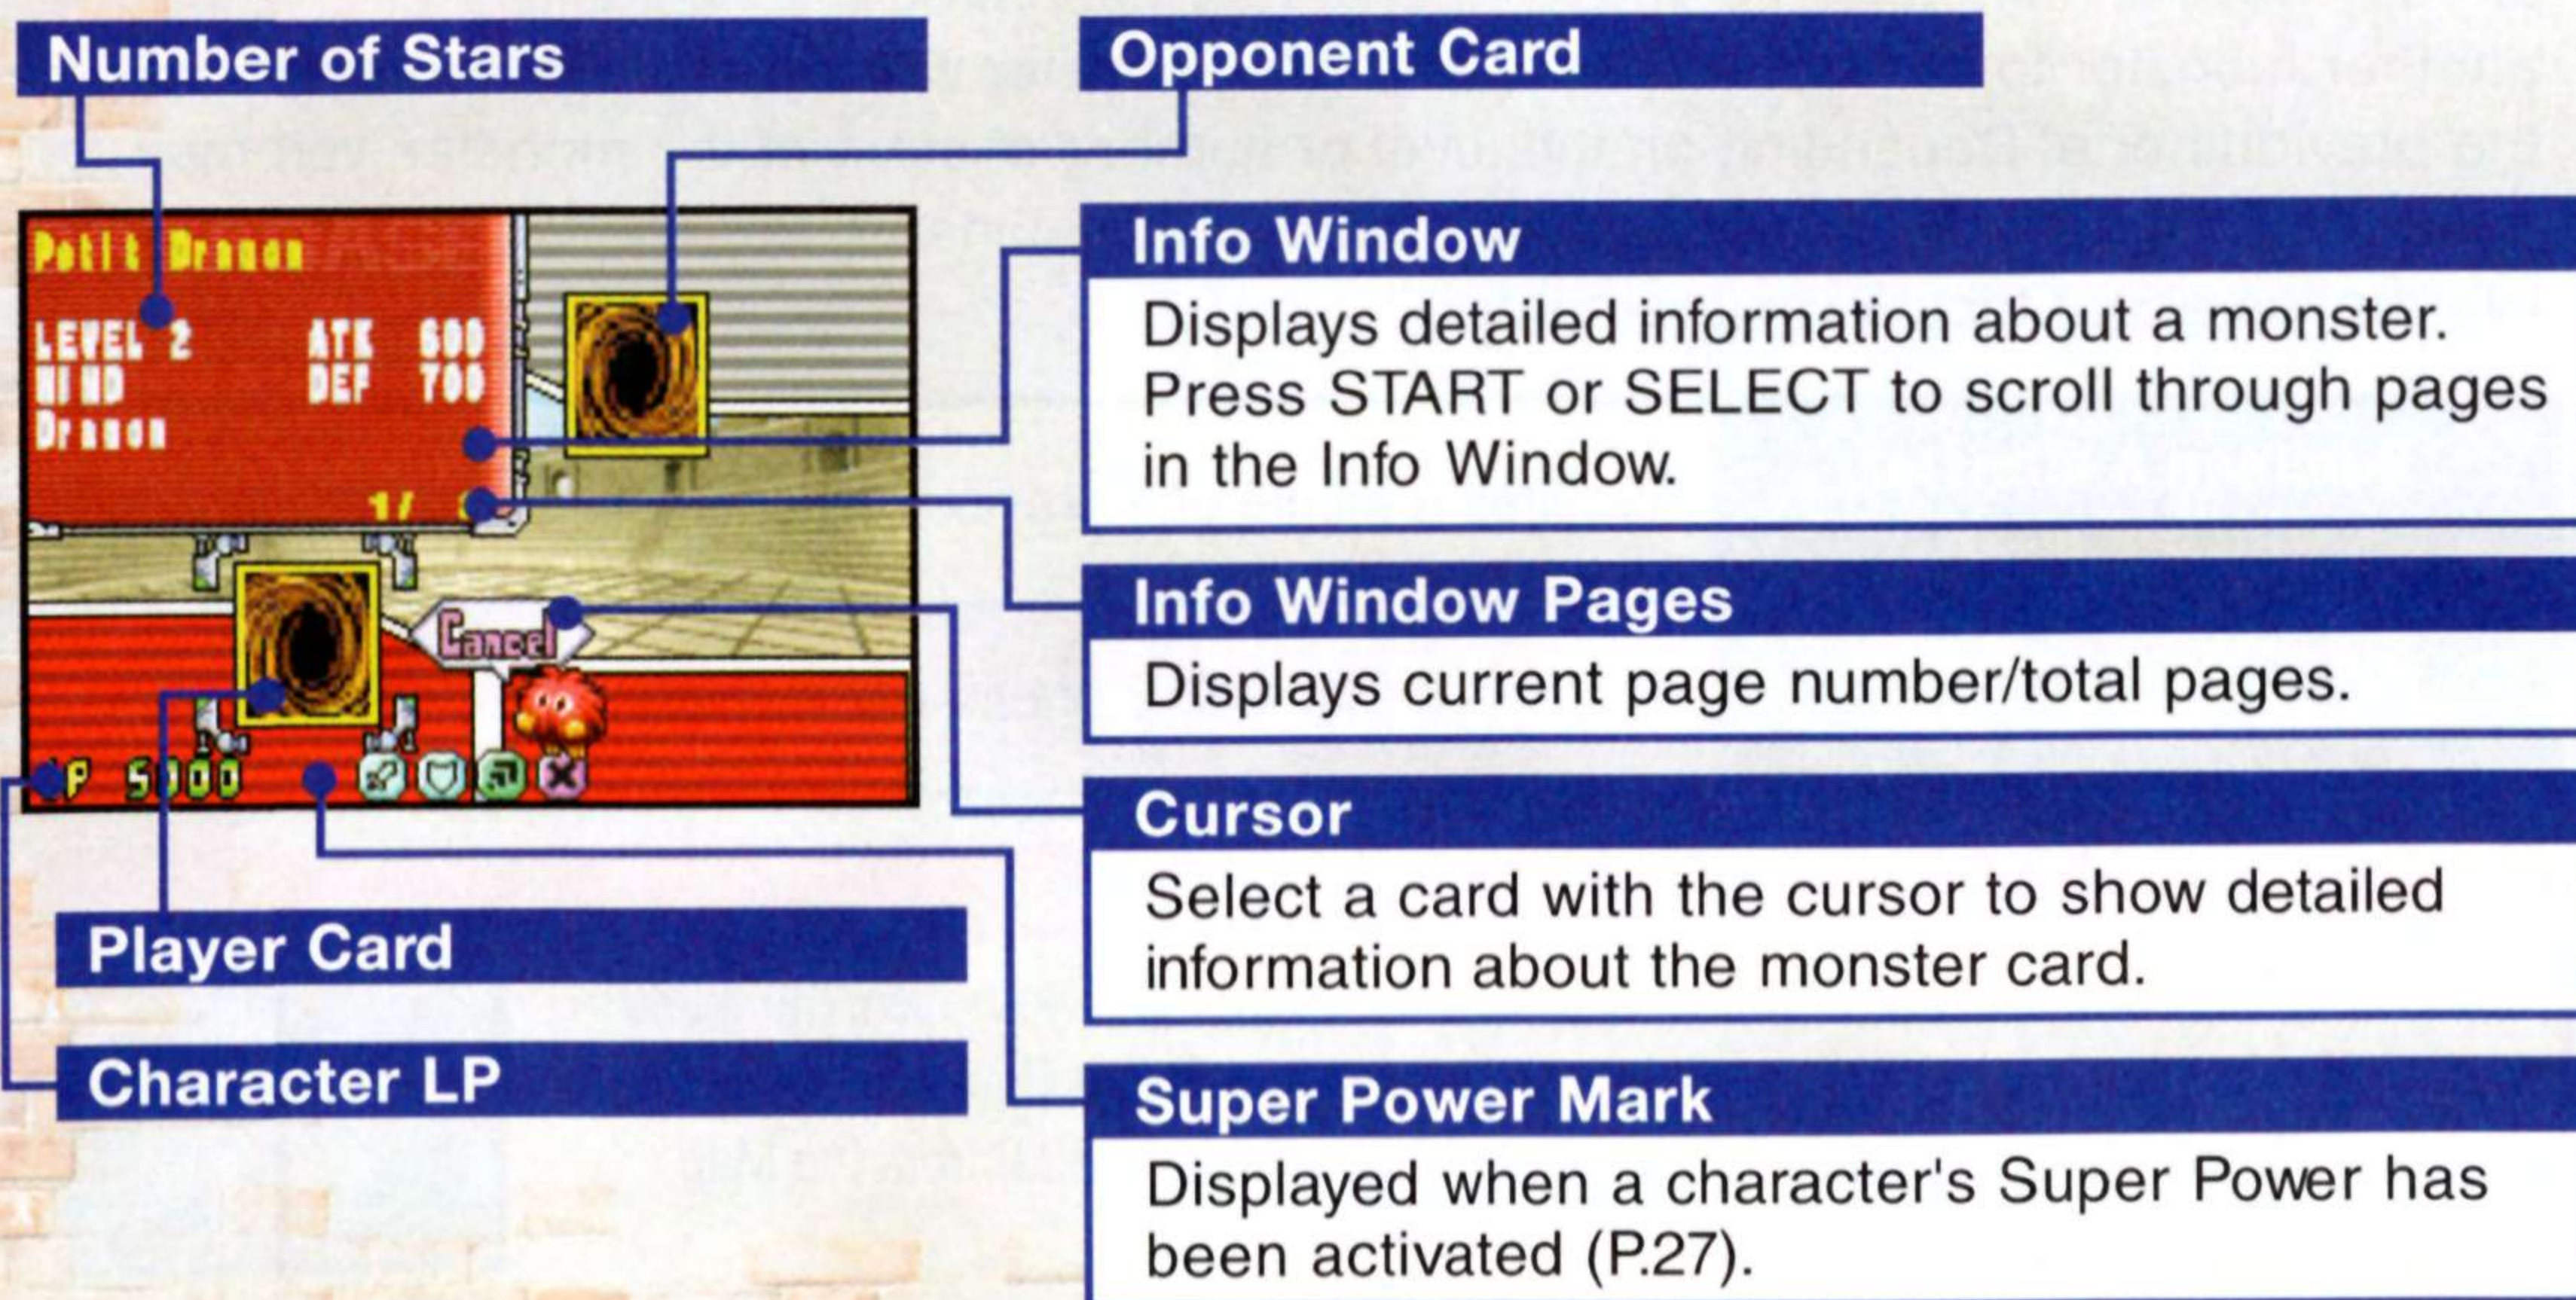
Number of Stars

Opponent Card

Petit Dragon

LEVEL 2
WIND
Dragon

ATK 600
DEF 700

1/

Cancel

P 5000

Info Window

Displays detailed information about a monster. Press START or SELECT to scroll through pages in the Info Window.

Info Window Pages

Displays current page number/total pages.

Cursor

Select a card with the cursor to show detailed information about the monster card.

Player Card

Character LP

Super Power Mark

Displayed when a character's Super Power has been activated (P.27).